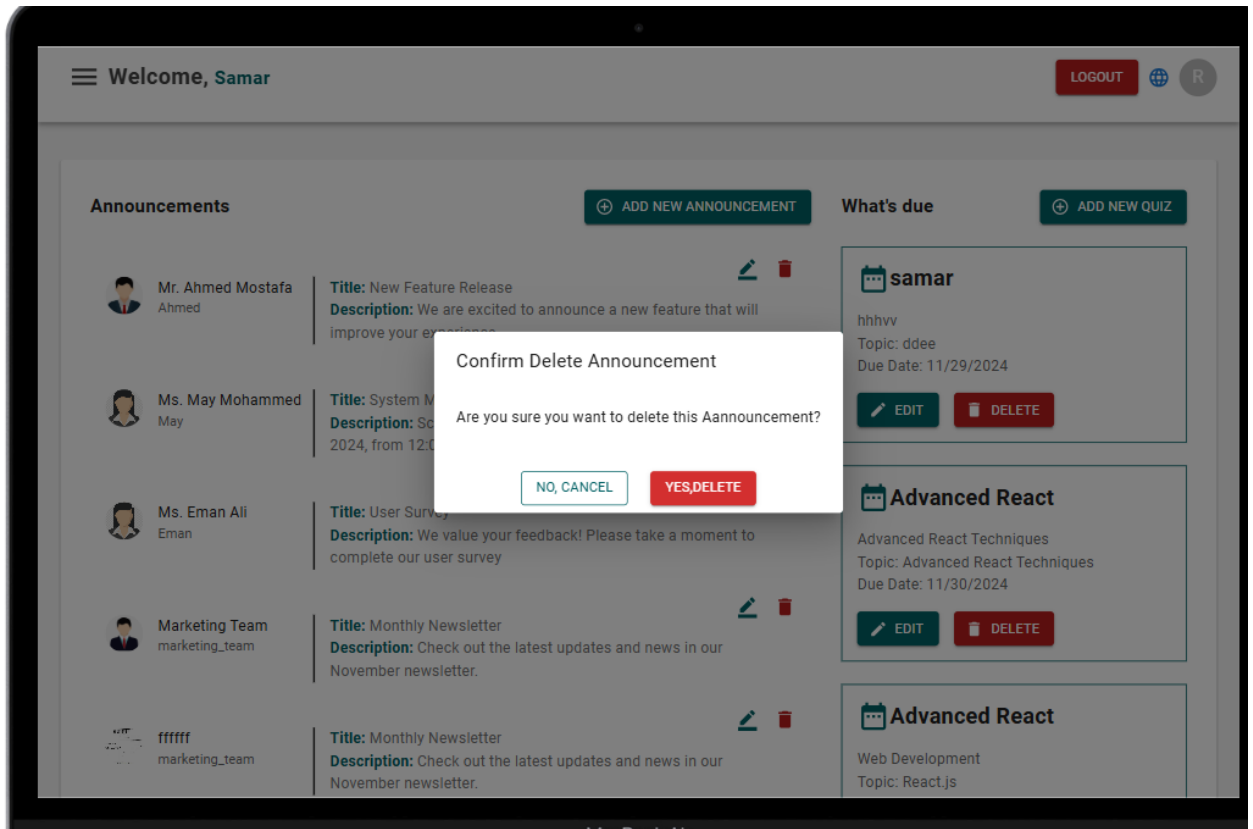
Welcome, Samar

LOGOUT

R

Announcements

ADD NEW ANNOUNCEMENT

Mr. Ahmed Mostafa
Ahmed

Title: New Feature Release
Description: We are excited to announce a new feature that will improve your ex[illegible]

Ms. May Mohammed
May

Title: System M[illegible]
Description: Sc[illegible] 2024, from 12:0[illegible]

Ms. Eman Ali
Eman

Title: User Surv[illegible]
Description: We value your feedback! Please take a moment to complete our user survey

Marketing Team
marketing_team

Title: Monthly Newsletter
Description: Check out the latest updates and news in our November newsletter.

ffffff
marketing_team

Title: Monthly Newsletter
Description: Check out the latest updates and news in our November newsletter.

Confirm Delete Announcement

Are you sure you want to delete this Aannouncement?

NO, CANCEL

YES,DELETE

What's due

ADD NEW QUIZ

samar
hhhvv
Topic: ddee
Due Date: 11/29/2024

EDIT

DELETE

Advanced React
Advanced React Techniques
Topic: Advanced React Techniques
Due Date: 11/30/2024

EDIT

DELETE

Advanced React
Web Development
Topic: React.js